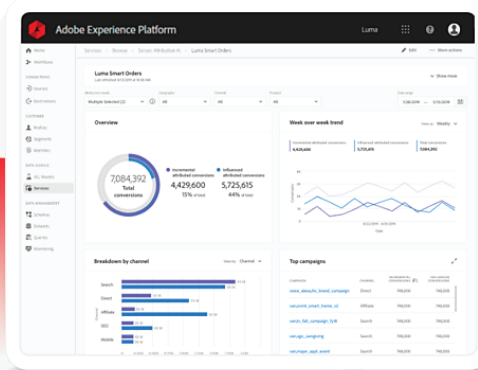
Adobe Experience Platform

Luma

Home
Workflows
CONNECTIONS
Sources
Destinations
CUSTOMER
Profiles
Segments
Identities
DATA SCIENCE
ML Models
Services
DATA MANAGEMENT
Schemas
Datasets
Queries
Monitoring

Services / Browse / Service: Attribution AI / Luma Smart Orders

Edit
More actions

Luma Smart Orders
Last refreshed 6/15/2019

Show more

Multiple Selected (2)
All
All
All

Overview

7,084,392
Total conversions

Incremental attributed conversions
4,429,600
15% of total

Influenced attributed conversions
5,725,615
44% of total

Week over week trend

Weekly

Breakdown by channel

Channel

Search
Direct
Affiliate
SEO
Mobile

Top campaigns

Campaign

none_aleouchi_brand_campaign
Search
sari_print_smart_home_v2
Affiliate
sarjio_fall_campaign_TLW
Search
sari_eps_sweeping
Search
sari_major_aspit_event
Search